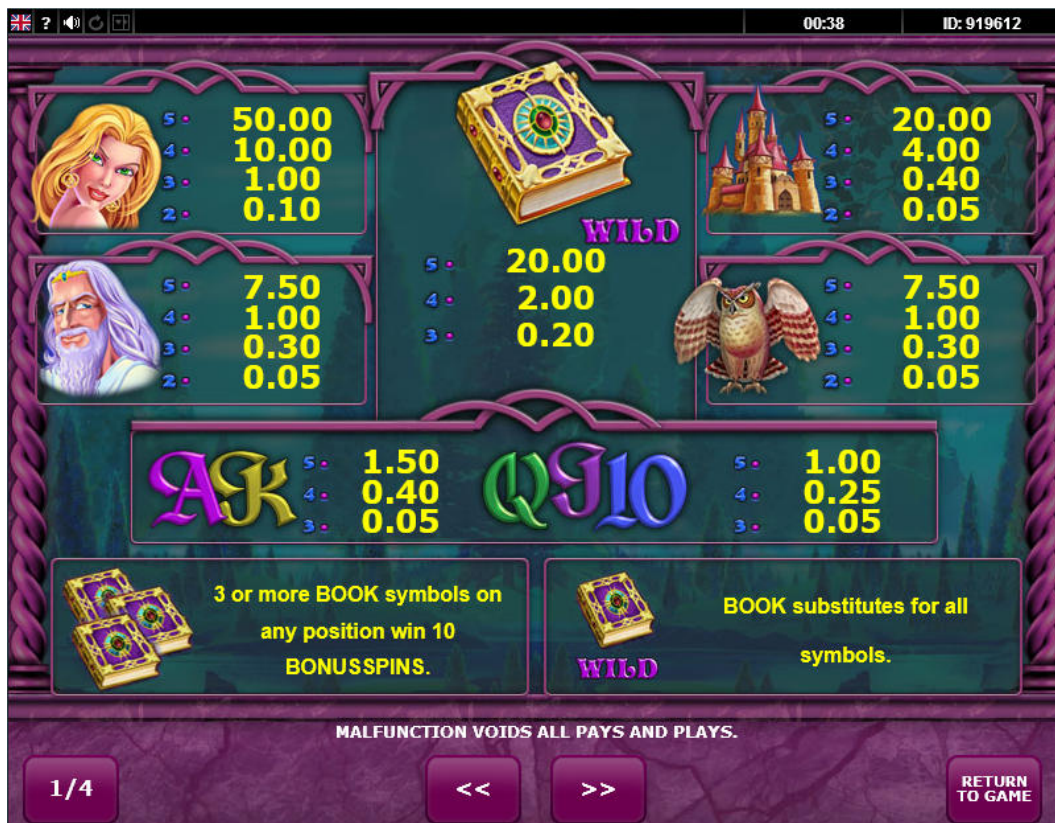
?

00:38

ID: 919612

5 50.00
4 10.00
3 1.00
2 0.10

WILD

5 20.00
4 2.00
3 0.20

5 20.00
4 4.00
3 0.40
2 0.05

5 7.50
4 1.00
3 0.30
2 0.05

5 7.50
4 1.00
3 0.30
2 0.05

AK

5 1.50
4 0.40
3 0.05

QJ10

5 1.00
4 0.25
3 0.05

3 or more BOOK symbols on any position win 10 BONUSSPINS.

WILD

BOOK substitutes for all symbols.

MALFUNCTION VOIDS ALL PAYS AND PLAYS.

1/4

<<

>>

RETURN TO GAME